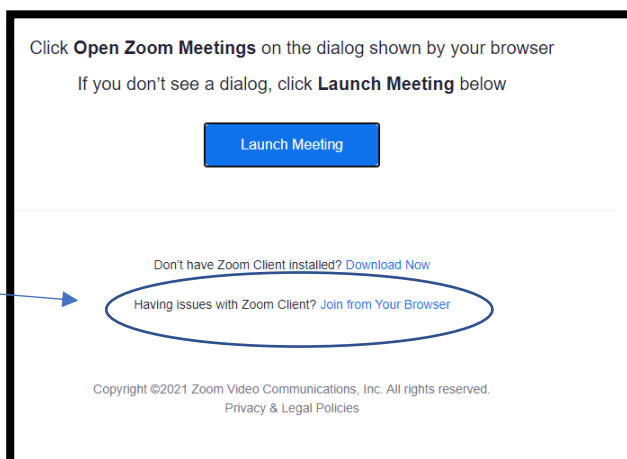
Click **Open Zoom Meetings** on the dialog shown by your browser

If you don't see a dialog, click **Launch Meeting** below

Launch Meeting

Don't have Zoom Client installed? Download Now

Having issues with Zoom Client? Join from Your Browser

Copyright ©2021 Zoom Video Communications, Inc. All rights reserved.
Privacy & Legal Policies